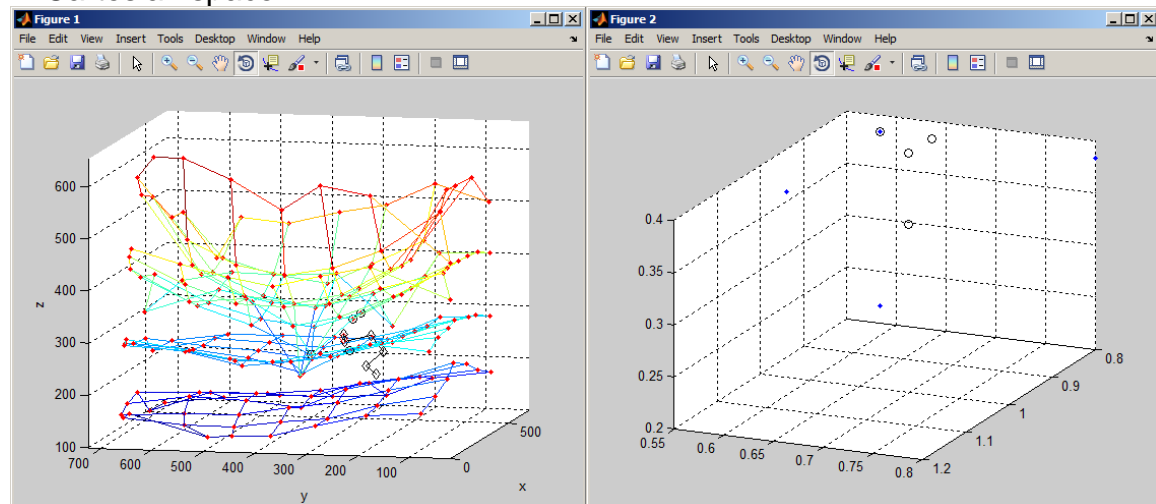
Figure 1
File Edit View Insert Tools Desktop Window Help

600
500
400
300
200
100
z
700 600 500 400 300 200 100
y
500
0
x

Figure 2
File Edit View Insert Tools Desktop Window Help

0.4
0.35
0.3
0.25
0.2
0.55 0.6 0.65 0.7 0.75 0.8
0.8
0.9
1
1.1
1.2